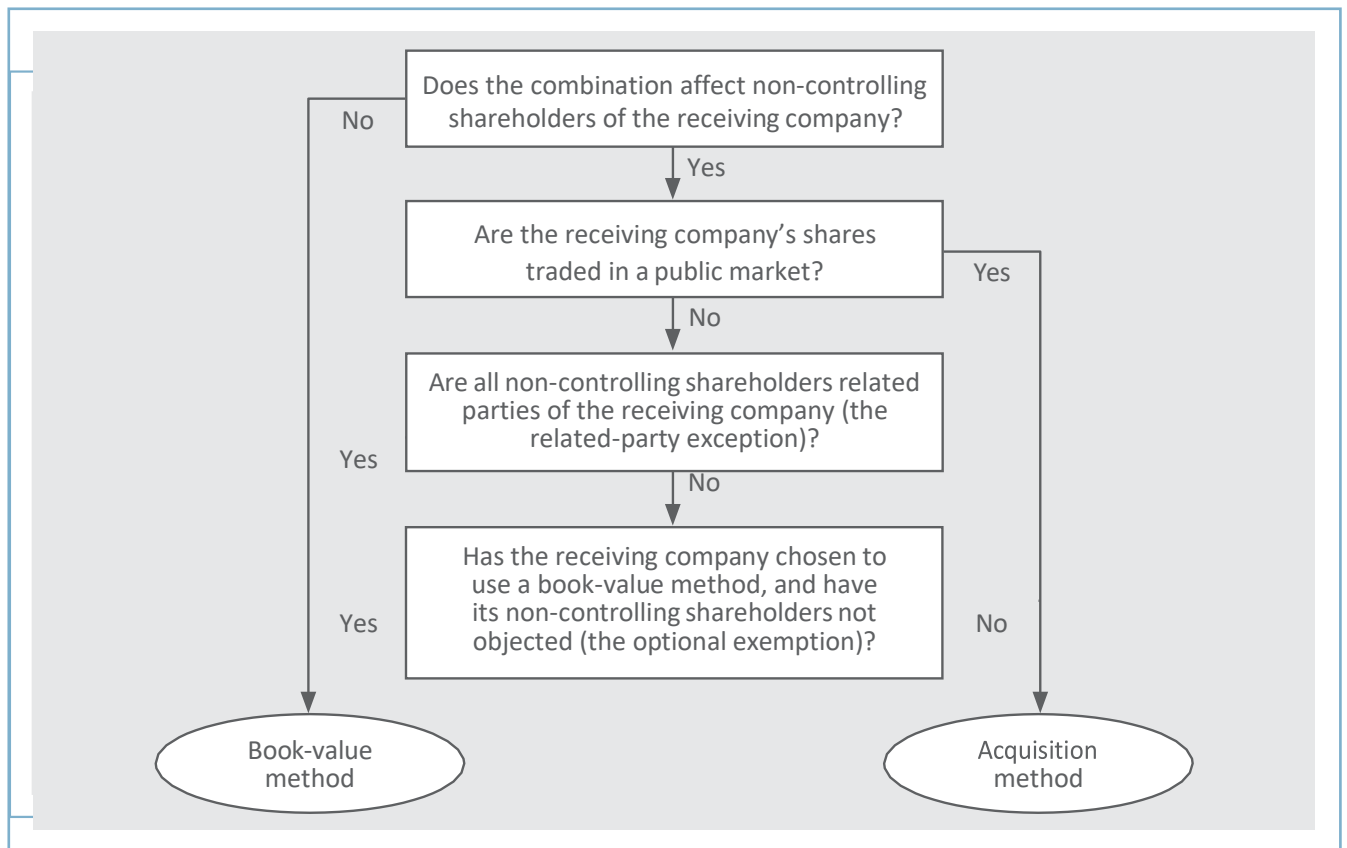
Does the combination affect non-controlling shareholders of the receiving company?

No

Yes

Are the receiving company's shares traded in a public market?

Yes

No

Are all non-controlling shareholders related parties of the receiving company (the related-party exception)?

Yes

No

Has the receiving company chosen to use a book-value method, and have its non-controlling shareholders not objected (the optional exemption)?

Yes

No

Book-value method

Acquisition method